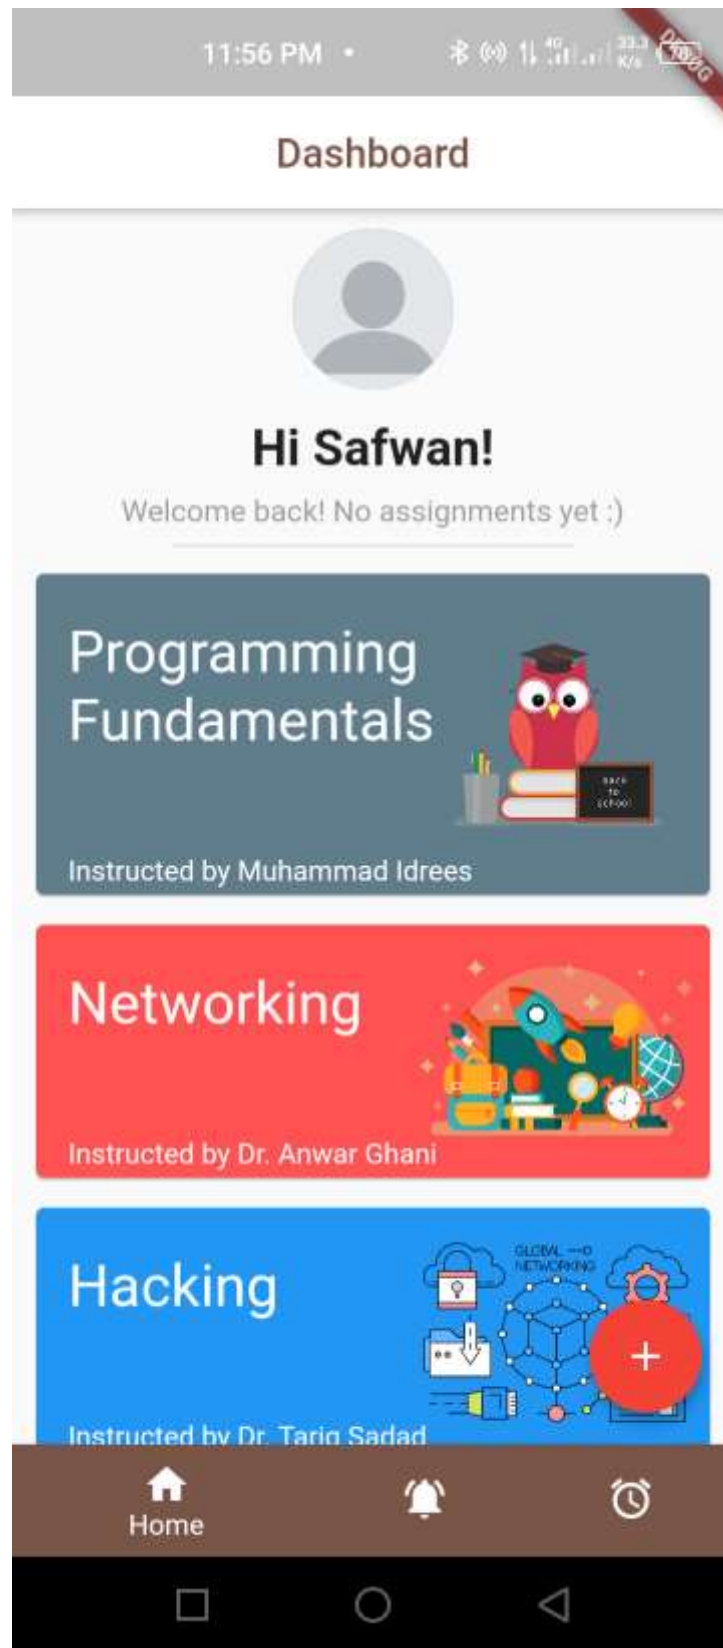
11:56 PM •

DEBUG

Dashboard

Hi Safwan!

Welcome back! No assignments yet :)

Programming Fundamentals

BACK TO SCHOOL

Instructed by Muhammad Idrees

Networking

Instructed by Dr. Anwar Ghani

Hacking

GLOBAL NETWORKING

Instructed by Dr. Tariq Sadad

+

Home